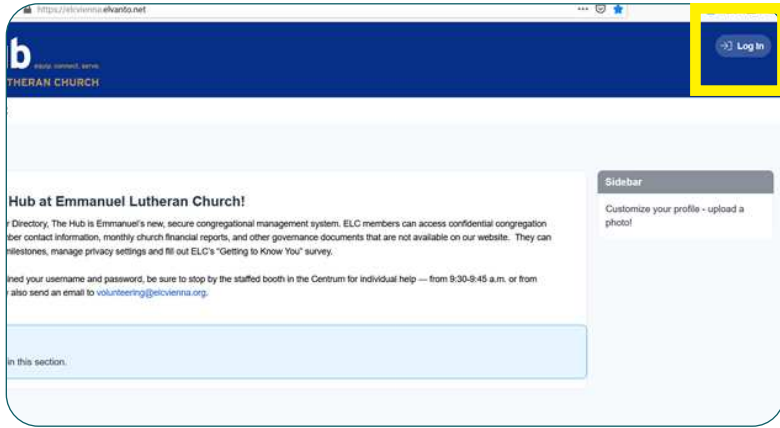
https://elcvienna.elvanto.net

b
equip. connect. serve.
THERAN CHURCH

Log In

Hub at Emmanuel Lutheran Church!

r Directory, The Hub is Emmanuel's new, secure congregational management system. ELC members can access confidential congregation ber contact information, monthly church financial reports, and other governance documents that are not available on our website. They can milestones, manage privacy settings and fill out ELC's "Getting to Know You" survey.

ined your username and password, be sure to stop by the staffed booth in the Centrum for individual help — from 9:30-9:45 a.m. or from r also send an email to volunteering@elcvienna.org.

in this section.

Sidebar

Customize your profile - upload a photo!